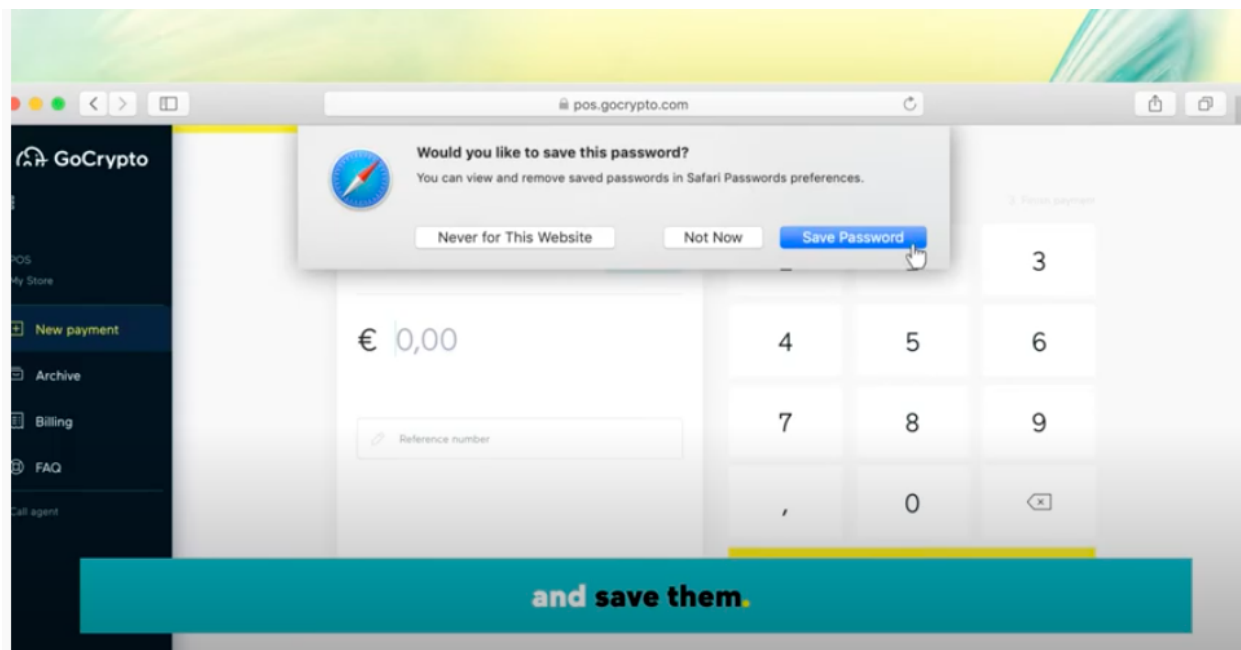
pos.gocrypto.com

GoCrypto

POS
My Store

New payment

Archive

Billing

FAQ

Call agent

Would you like to save this password?

You can view and remove saved passwords in Safari Passwords preferences.

Never for This Website

Not Now

Save Password

2. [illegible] payment

€ 0,00

Reference number

3

4

5

6

7

8

9

,

0

and save them.